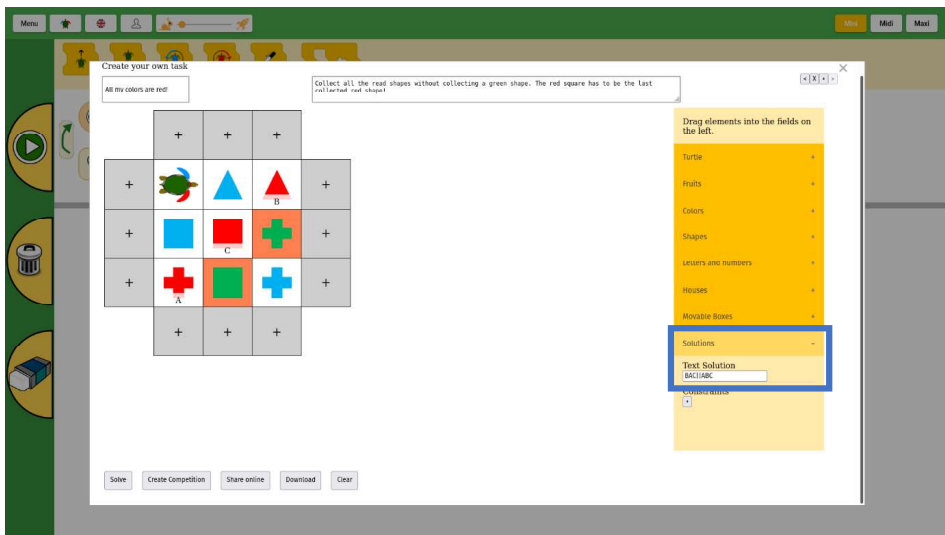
Menu

Mini Midi Maxi

Create your own task

All my colors are red!

Collect all the read shapes without collecting a green shape. The red square has to be the last collected red shape!

< X + >

| + | + | + |
| + | | | B | + |
| + | | C | | + |
| + | A | | | + |
| + | + | + |

Drag elements into the fields on the left.

Turtle +

Fruits +

Colors +

Shapes +

Letters and numbers +

Houses +

Movable Boxes +

Solutions -

Text Solution

BAC||ABC

Constraints

+

Solve Create Competition Share online Download Clear